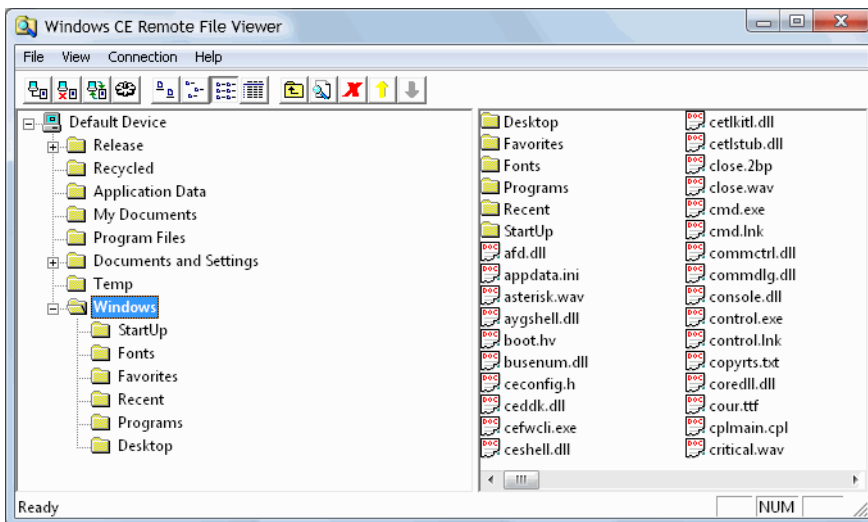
Windows CE Remote File Viewer

File View Connection Help

Default Device
Release
Recycled
Application Data
My Documents
Program Files
Documents and Settings
Temp
Windows
StartUp
Fonts
Favorites
Recent
Programs
Desktop

Desktop
Favorites
Fonts
Programs
Recent
StartUp
afd.dll
appdata.ini
asterisk.wav
aygshell.dll
boot.hv
busenum.dll
ceconfig.h
ceddk.dll
cefwcli.exe
ceshell.dll

cetlkitl.dll
cetlstub.dll
close.2bp
close.wav
cmd.exe
cmd.lnk
commctrl.dll
commdlg.dll
console.dll
control.exe
control.lnk
copyrts.txt
coredll.dll
cour.ttf
cplmain.cpl
critical.wav

Ready
NUM